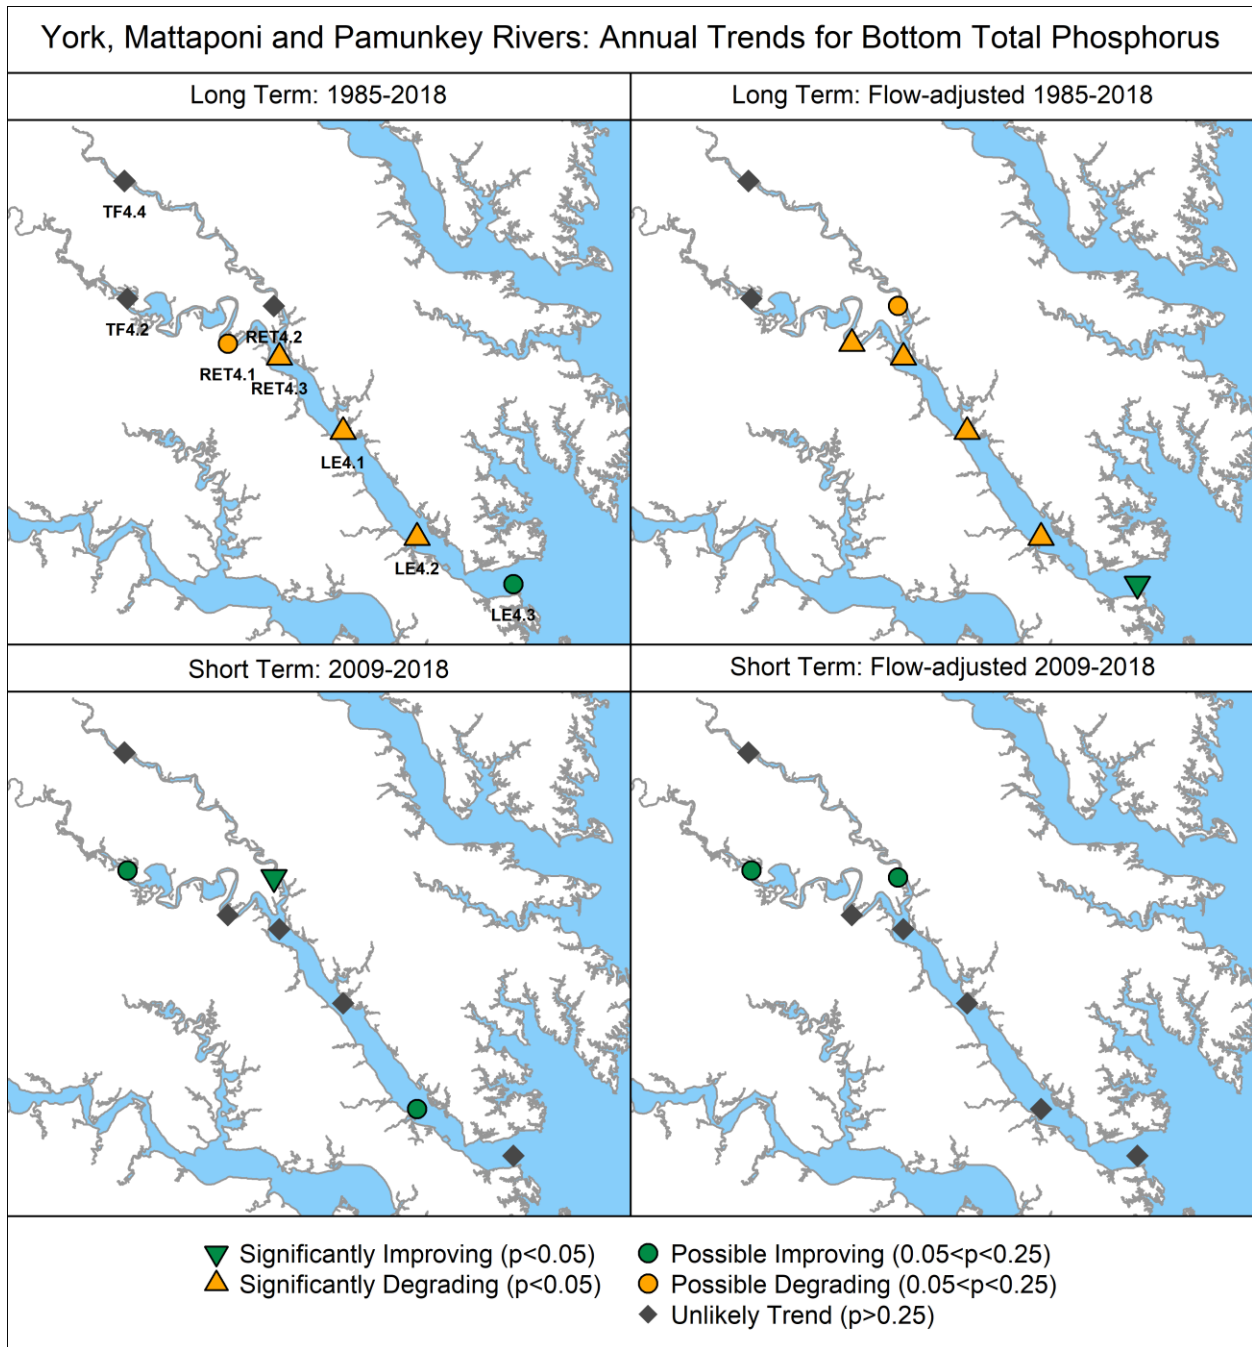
York, Mattaponi and Pamunkey Rivers: Annual Trends for Bottom Total Phosphorus

Long Term: 1985-2018

TF4.4
TF4.2
RET4.2
RET4.1
RET4.3
LE4.1
LE4.2
LE4.3

Long Term: Flow-adjusted 1985-2018

Short Term: 2009-2018

Short Term: Flow-adjusted 2009-2018

Significantly Improving (p<0.05)
Significantly Degrading (p<0.05)
Possible Improving (0.05<p<0.25)
Possible Degrading (0.05<p<0.25)
Unlikely Trend (p>0.25)